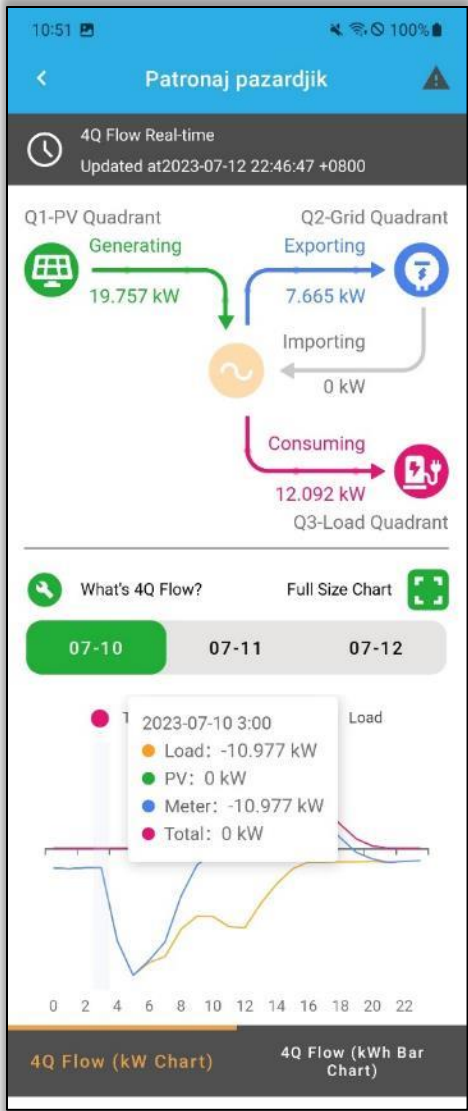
10:51

100%

<

Patronaj pazardjik

4Q Flow Real-time

Updated at2023-07-12 22:46:47 +0800

Q1-PV Quadrant

Q2-Grid Quadrant

Generating

19.757 kW

Exporting

7.665 kW

Importing

0 kW

Consuming

12.092 kW

Q3-Load Quadrant

What's 4Q Flow?

Full Size Chart

07-10

07-11

07-12

T

Load

2023-07-10 3:00

Load: -10.977 kW

PV: 0 kW

Meter: -10.977 kW

Total: 0 kW

0 2 4 6 8 10 12 14 16 18 20 22

4Q Flow (kW Chart)

4Q Flow (kWh Bar Chart)